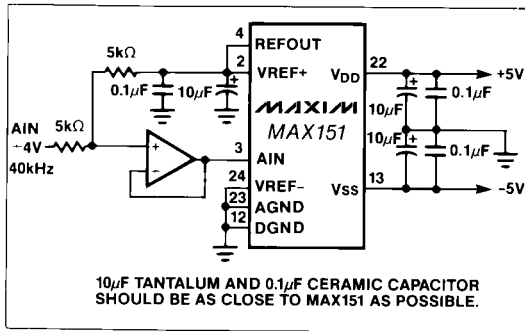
5kΩ

0.1μF

10μF

4 REFOUT

2 VREF+

22 $V_{DD}$

+5V

10μF

0.1μF

AIN
±4V
40kHz

5kΩ

MAXIM
MAX151

3 AIN

10μF

0.1μF

24 VREF-

23 AGND

12 DGND

13 VSS

-5V

10μF TANTALUM AND 0.1μF CERAMIC CAPACITOR SHOULD BE AS CLOSE TO MAX151 AS POSSIBLE.